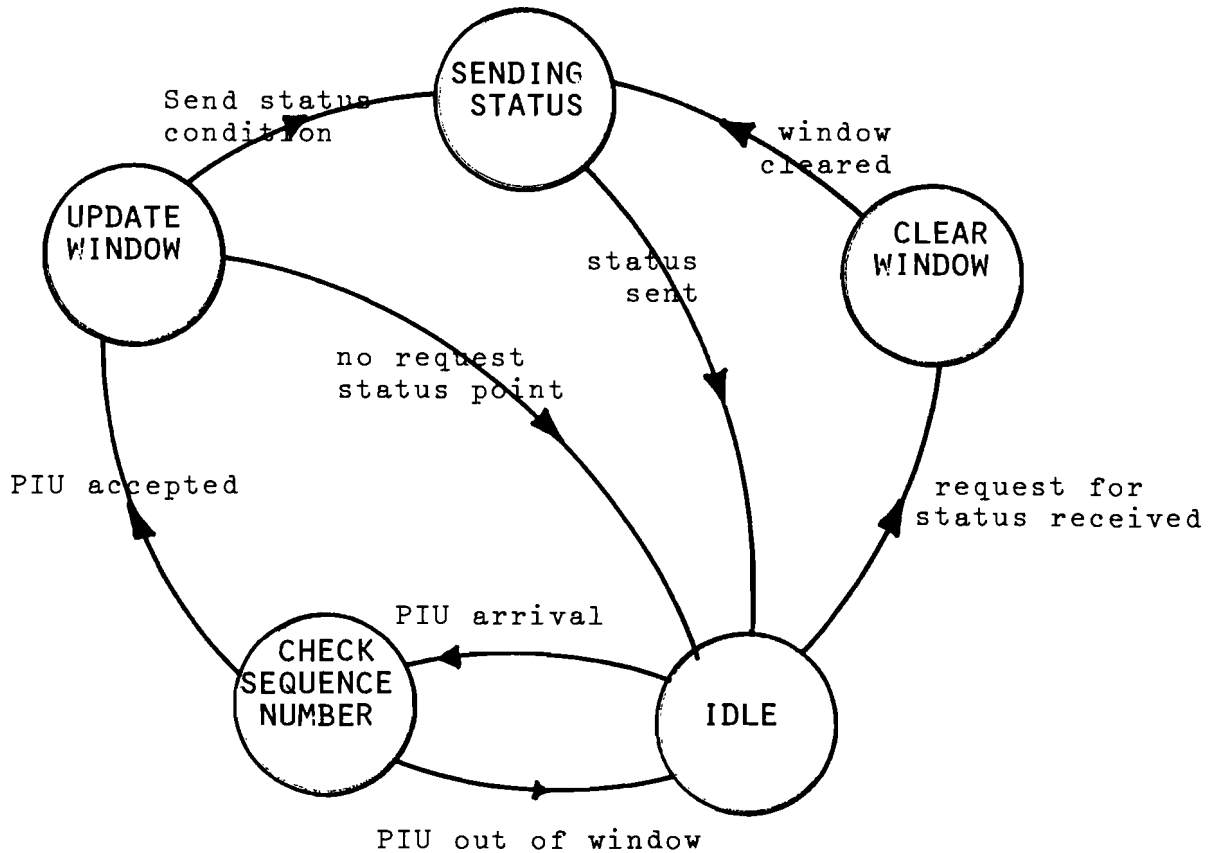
SENDING STATUS

Send status condition

window cleared

UPDATE WINDOW

CLEAR WINDOW

status sent

no request status point

PIU accepted

request for status received

PIU arrival

CHECK SEQUENCE NUMBER

IDLE

PIU out of window